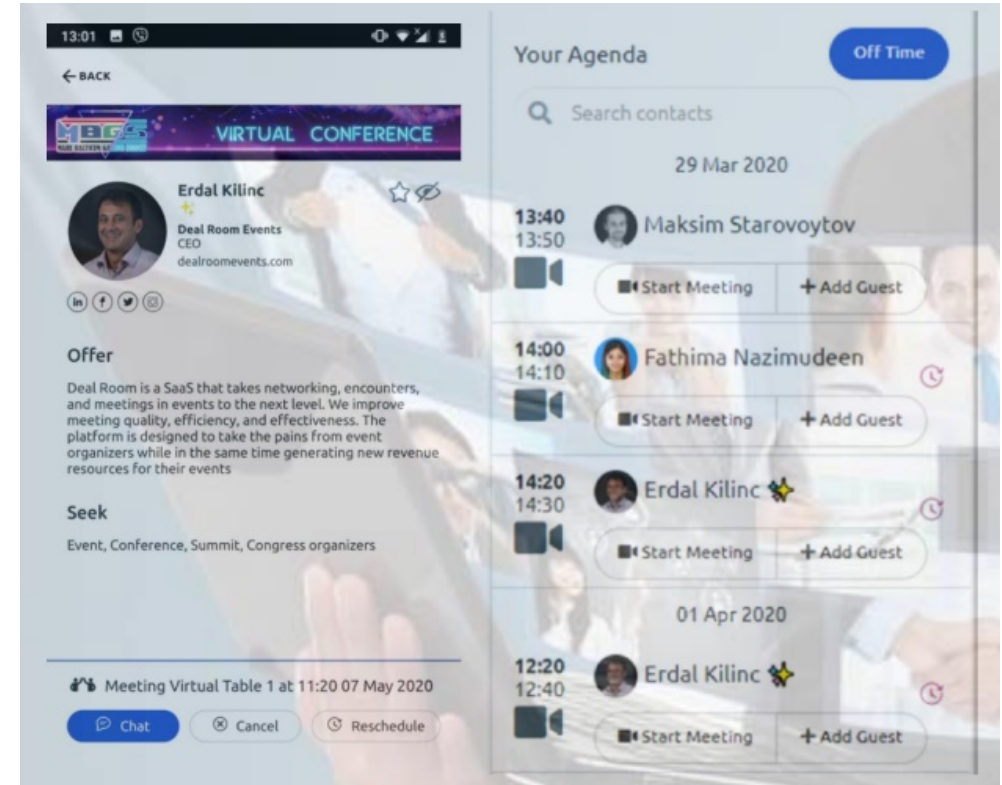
13:01

← BACK

MBGS VIRTUAL CONFERENCE

Erdal Kilinc
Deal Room Events
CEO
dealroomevents.com

Offer

Deal Room is a SaaS that takes networking, encounters, and meetings in events to the next level. We improve meeting quality, efficiency, and effectiveness. The platform is designed to take the pains from event organizers while in the same time generating new revenue resources for their events

Seek

Event, Conference, Summit, Congress organizers

Meeting Virtual Table 1 at 11:20 07 May 2020

Chat
Cancel
Reschedule

Your Agenda

Off Time

Search contacts

29 Mar 2020

13:40
13:50
Maksim Starovoytov
Start Meeting
+ Add Guest

14:00
14:10
Fathima Nazimudeen
Start Meeting
+ Add Guest

14:20
14:30
Erdal Kilinc
Start Meeting
+ Add Guest

01 Apr 2020

12:20
12:40
Erdal Kilinc
Start Meeting
+ Add Guest